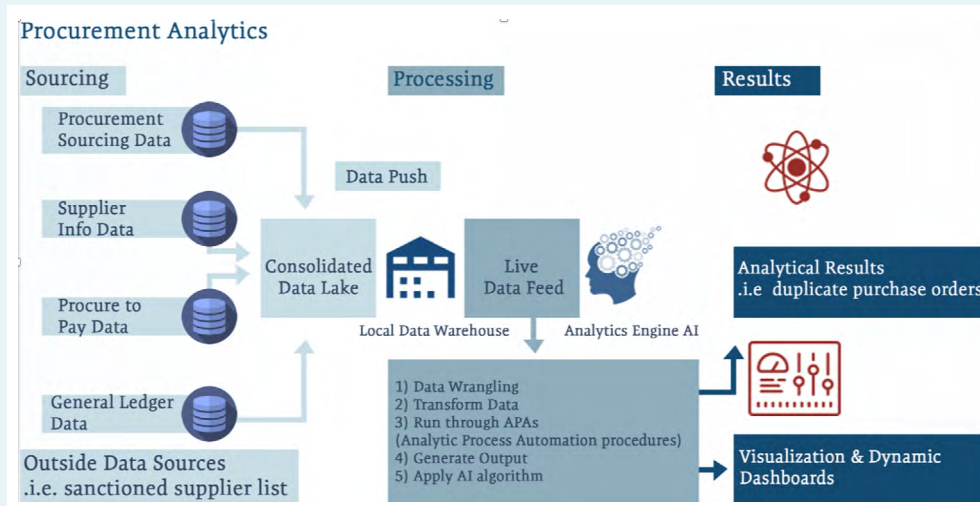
Procurement Analytics

Sourcing

Processing

Results

Procurement Sourcing Data

Supplier Info Data

Procure to Pay Data

General Ledger Data

Outside Data Sources .i.e. sanctioned supplier list

Data Push

Consolidated Data Lake

Local Data Warehouse

Live Data Feed

Analytics Engine AI

1) Data Wrangling
2) Transform Data
3) Run through APAs
(Analytic Process Automation procedures)
4) Generate Output
5) Apply AI algorithm

Analytical Results .i.e duplicate purchase orders

Visualization & Dynamic Dashboards